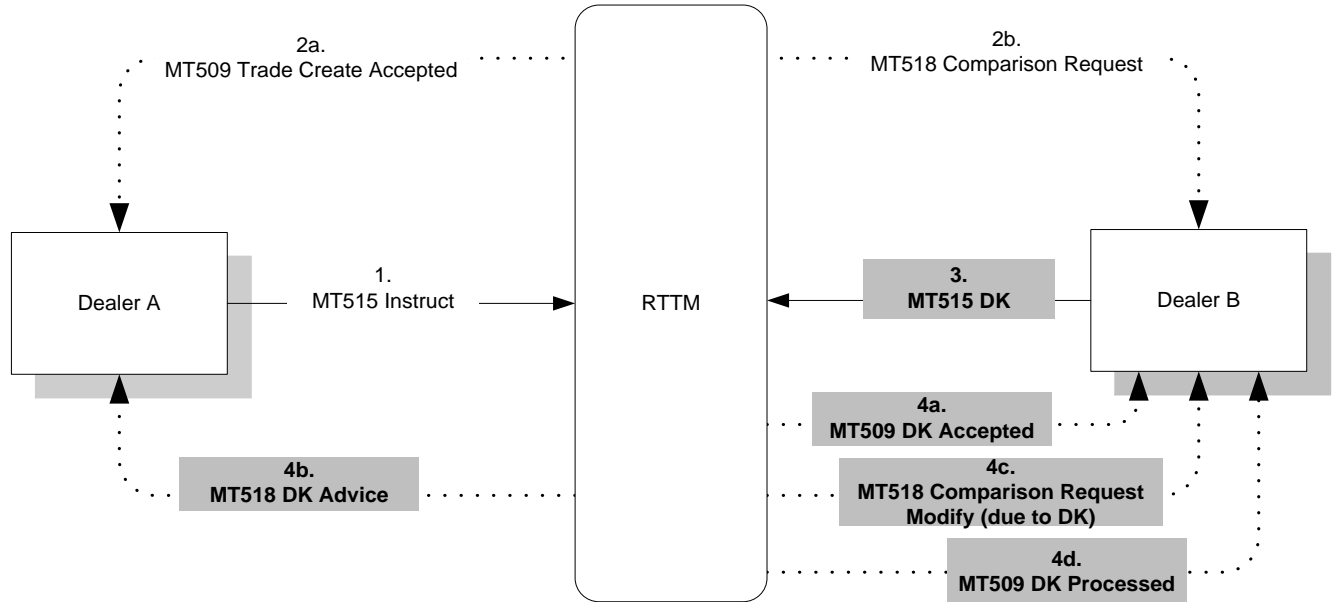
2a.
MT509 Trade Create Accepted

2b.
MT518 Comparison Request

Dealer A

1.
MT515 Instruct

RTTM

3.
MT515 DK

Dealer B

4a.
MT509 DK Accepted

4b.
MT518 DK Advice

4c.
MT518 Comparison Request Modify (due to DK)

4d.
MT509 DK Processed